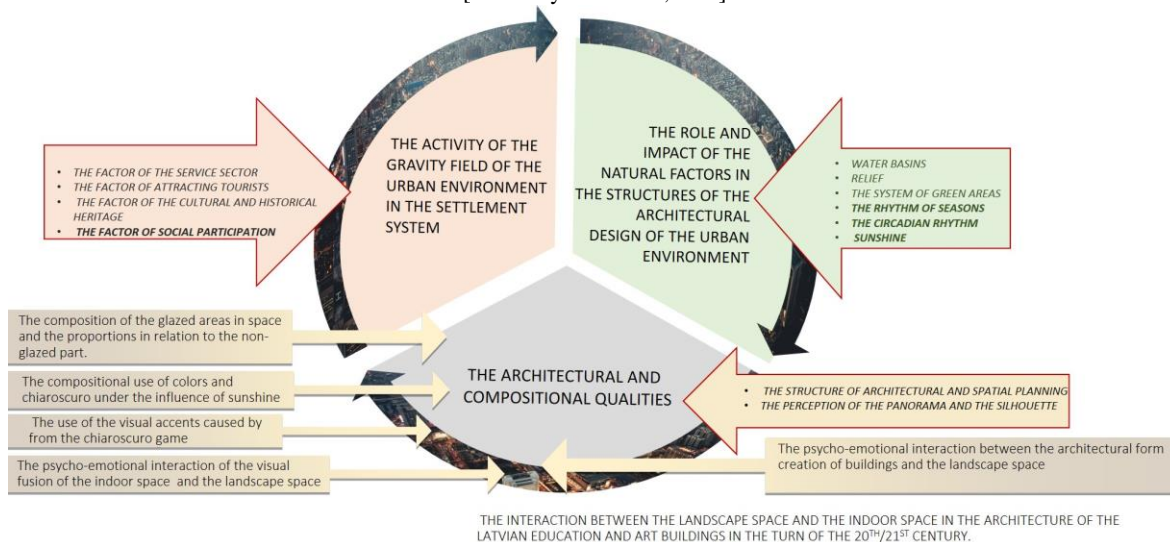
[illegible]

THE ACTIVITY OF THE GRAVITY FIELD OF THE URBAN ENVIRONMENT IN THE SETTLEMENT SYSTEM

- THE FACTOR OF THE SERVICE SECTOR
- THE FACTOR OF ATTRACTING TOURISTS
- THE FACTOR OF THE CULTURAL AND HISTORICAL HERITAGE
- THE FACTOR OF SOCIAL PARTICIPATION

THE ROLE AND IMPACT OF THE NATURAL FACTORS IN THE STRUCTURES OF THE ARCHITECTURAL DESIGN OF THE URBAN ENVIRONMENT

- WATER BASINS
- RELIEF
- THE SYSTEM OF GREEN AREAS
- THE RHYTHM OF SEASONS
- THE CIRCADIAN RHYTHM
- SUNSHINE

The composition of the glazed areas in space and the proportions in relation to the non-glazed part.

The compositional use of colors and chiaroscuro under the influence of sunshine

The use of the visual accents caused by from the chiaroscuro game

The psycho-emotional interaction of the visual fusion of the indoor space and the landscape space

THE ARCHITECTURAL AND COMPOSITIONAL QUALITIES

- THE STRUCTURE OF ARCHITECTURAL AND SPATIAL PLANNING
- THE PERCEPTION OF THE PANORAMA AND THE SILHOUETTE

The psycho-emotional interaction between the architectural form creation of buildings and the landscape space

THE INTERACTION BETWEEN THE LANDSCAPE SPACE AND THE INDOOR SPACE IN THE ARCHITECTURE OF THE LATVIAN EDUCATION AND ART BUILDINGS IN THE TURN OF THE 20$^{TH}$/21$^{ST}$ CENTURY.